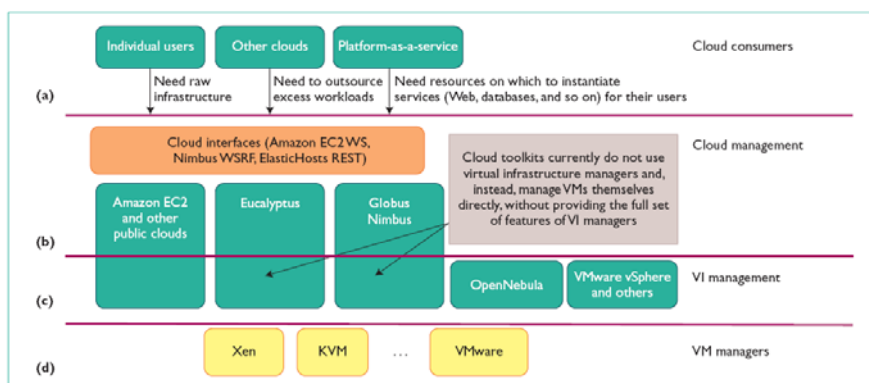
Individual users

Other clouds

Platform-as-a-service

Cloud consumers

(a)

Need raw infrastructure

Need to outsource excess workloads

Need resources on which to instantiate services (Web, databases, and so on) for their users

Cloud interfaces (Amazon EC2 WS, Nimbus WSRF, ElasticHosts REST)

Cloud management

Cloud toolkits currently do not use virtual infrastructure managers and, instead, manage VMs themselves directly, without providing the full set of features of VI managers

Amazon EC2 and other public clouds

Eucalyptus

Globus Nimbus

(b)

OpenNebula

VMware vSphere and others

VI management

(c)

Xen

KVM

...

VMware

VM managers

(d)